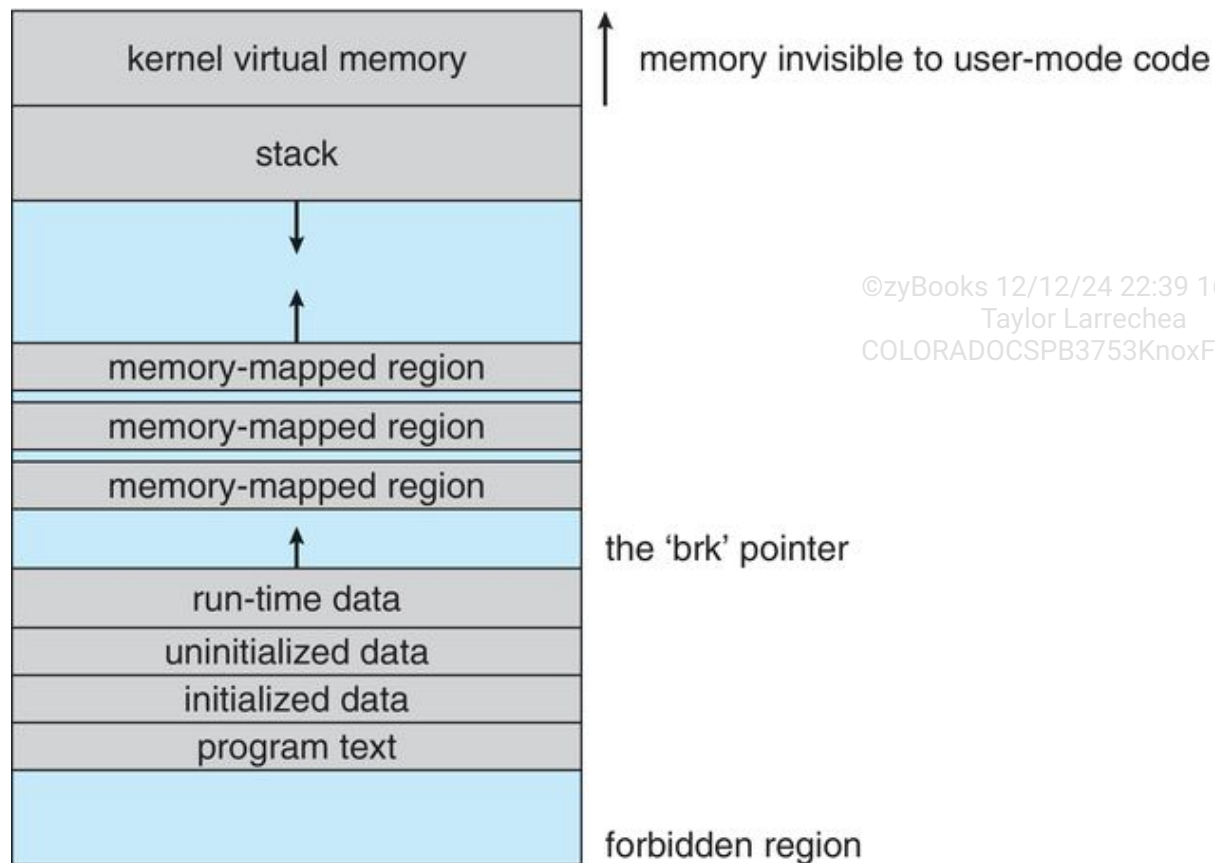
kernel virtual memory

memory invisible to user-mode code

stack

©zyBooks 12/12/24 22:39 1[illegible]
Taylor Larrechea
COLORADOCSPB3753KnoxF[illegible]

memory-mapped region

memory-mapped region

memory-mapped region

the 'brk' pointer

run-time data

uninitialized data

initialized data

program text

forbidden region